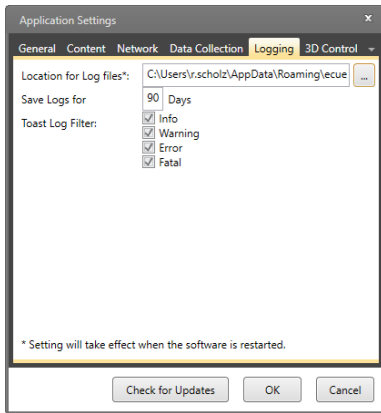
Application Settings ×

General Content Network Data Collection Logging 3D Control

Location for Log files*: C:\Users\r.scholz\AppData\Roaming\ecue ...

Save Logs for 90 Days

Toast Log Filter: Info
Warning
Error
Fatal

* Setting will take effect when the software is restarted.

Check for Updates OK Cancel